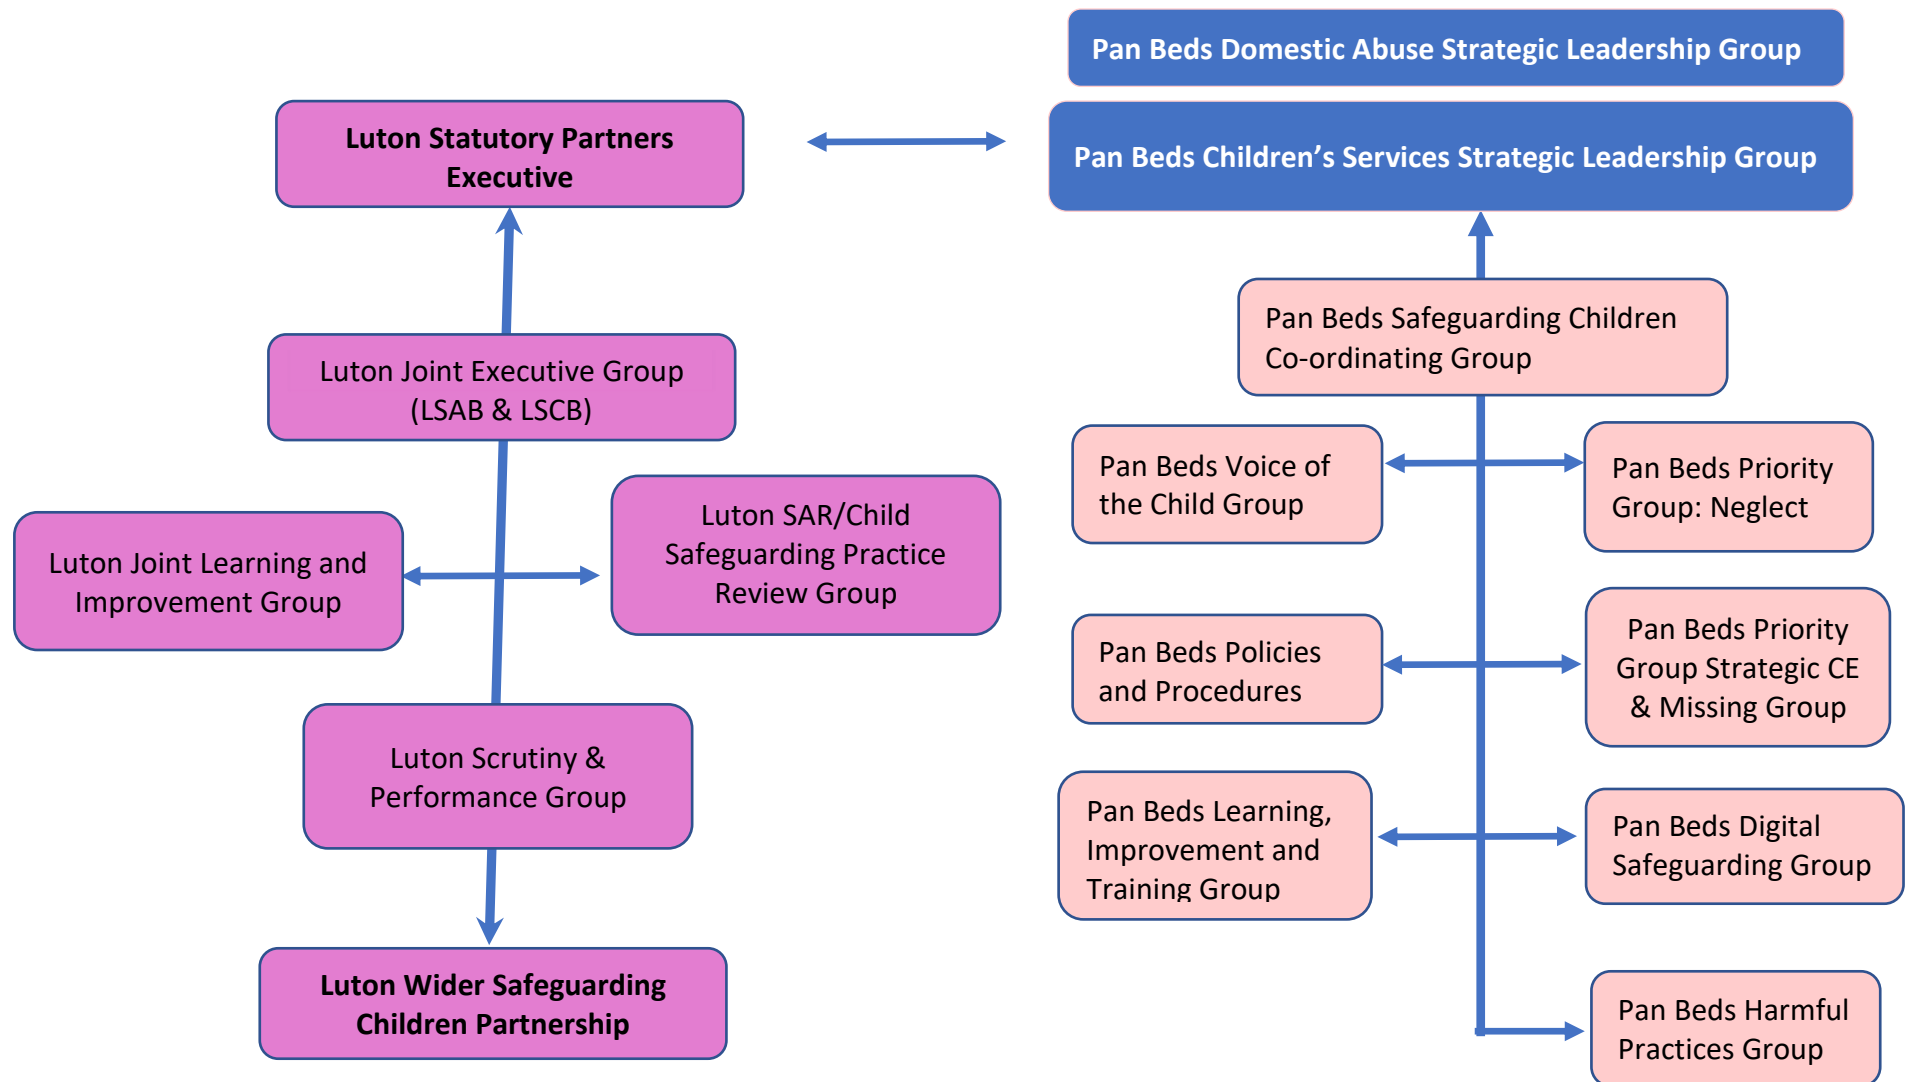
Pan Beds Domestic Abuse Strategic Leadership Group

Luton Statutory Partners Executive

Pan Beds Children's Services Strategic Leadership Group

Pan Beds Safeguarding Children Co-ordinating Group

Luton Joint Executive Group (LSAB & LSCB)

Pan Beds Voice of the Child Group

Pan Beds Priority Group: Neglect

Luton Joint Learning and Improvement Group

Luton SAR/Child Safeguarding Practice Review Group

Pan Beds Policies and Procedures

Pan Beds Priority Group Strategic CE & Missing Group

Luton Scrutiny & Performance Group

Pan Beds Learning, Improvement and Training Group

Pan Beds Digital Safeguarding Group

Luton Wider Safeguarding Children Partnership

Pan Beds Harmful Practices Group